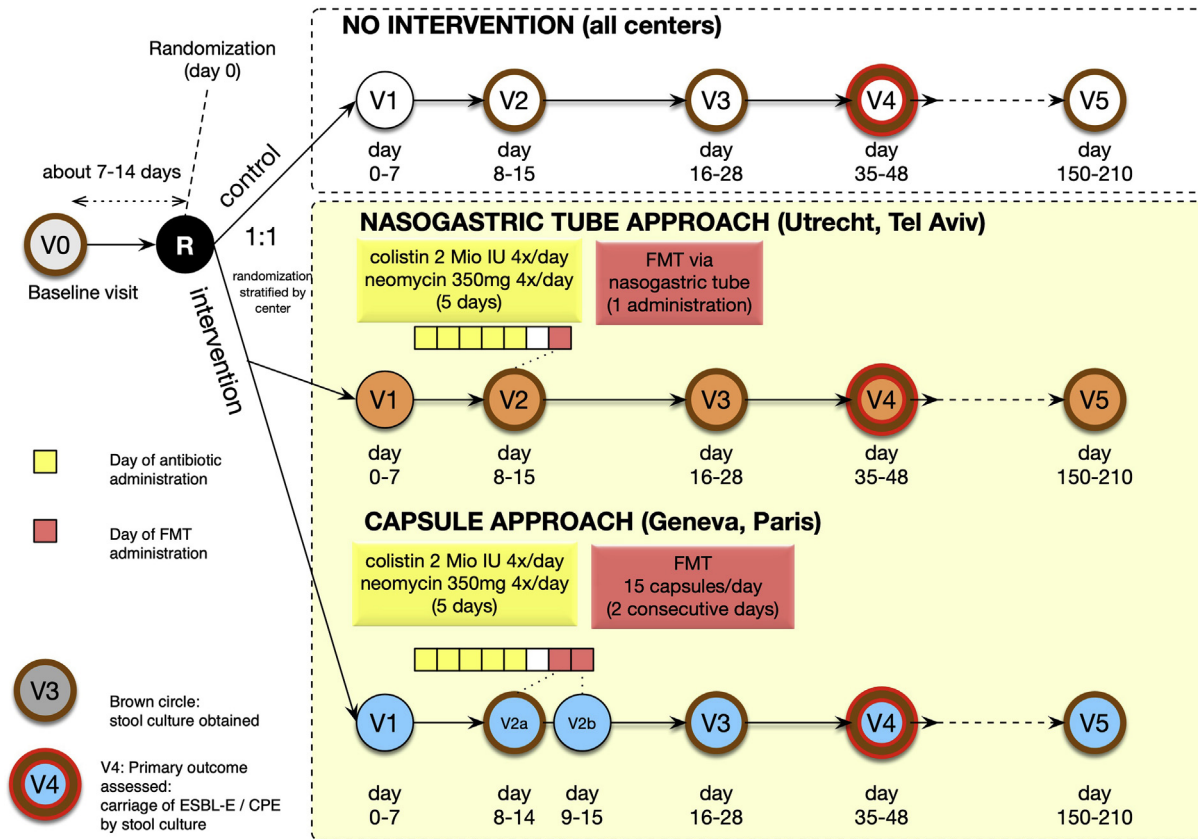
Randomization
(day 0)

about 7-14 days

V0
Baseline visit

R

control

1:1

randomization stratified by center

intervention

NO INTERVENTION (all centers)

V1
day
0-7

V2
day
8-15

V3
day
16-28

V4
day
35-48

V5
day
150-210

NASOGASTRIC TUBE APPROACH (Utrecht, Tel Aviv)

colistin 2 Mio IU 4x/day
neomycin 350mg 4x/day
(5 days)

FMT via
nasogastric tube
(1 administration)

V1
day
0-7

V2
day
8-15

V3
day
16-28

V4
day
35-48

V5
day
150-210

CAPSULE APPROACH (Geneva, Paris)

colistin 2 Mio IU 4x/day
neomycin 350mg 4x/day
(5 days)

FMT
15 capsules/day
(2 consecutive days)

V1
day
0-7

V2a
day
8-14

V2b
day
9-15

V3
day
16-28

V4
day
35-48

V5
day
150-210

Day of antibiotic administration

Day of FMT administration

V3
Brown circle:
stool culture obtained

V4
V4: Primary outcome assessed:
carriage of ESBL-E / CPE by stool culture